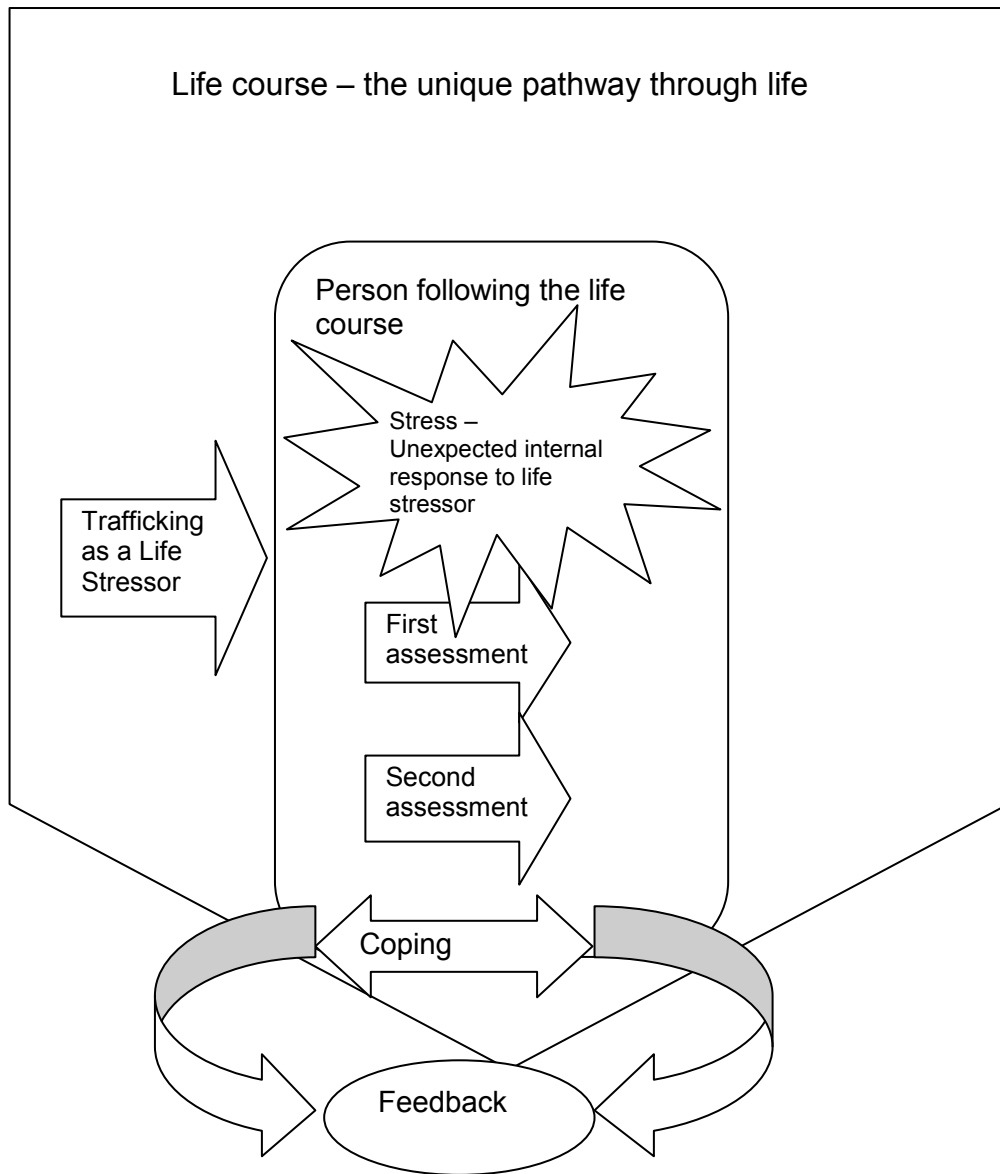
Life course – the unique pathway through life

Person following the life course

Stress – Unexpected internal response to life stressor

Trafficking as a Life Stressor

First assessment

Second assessment

Coping

Feedback